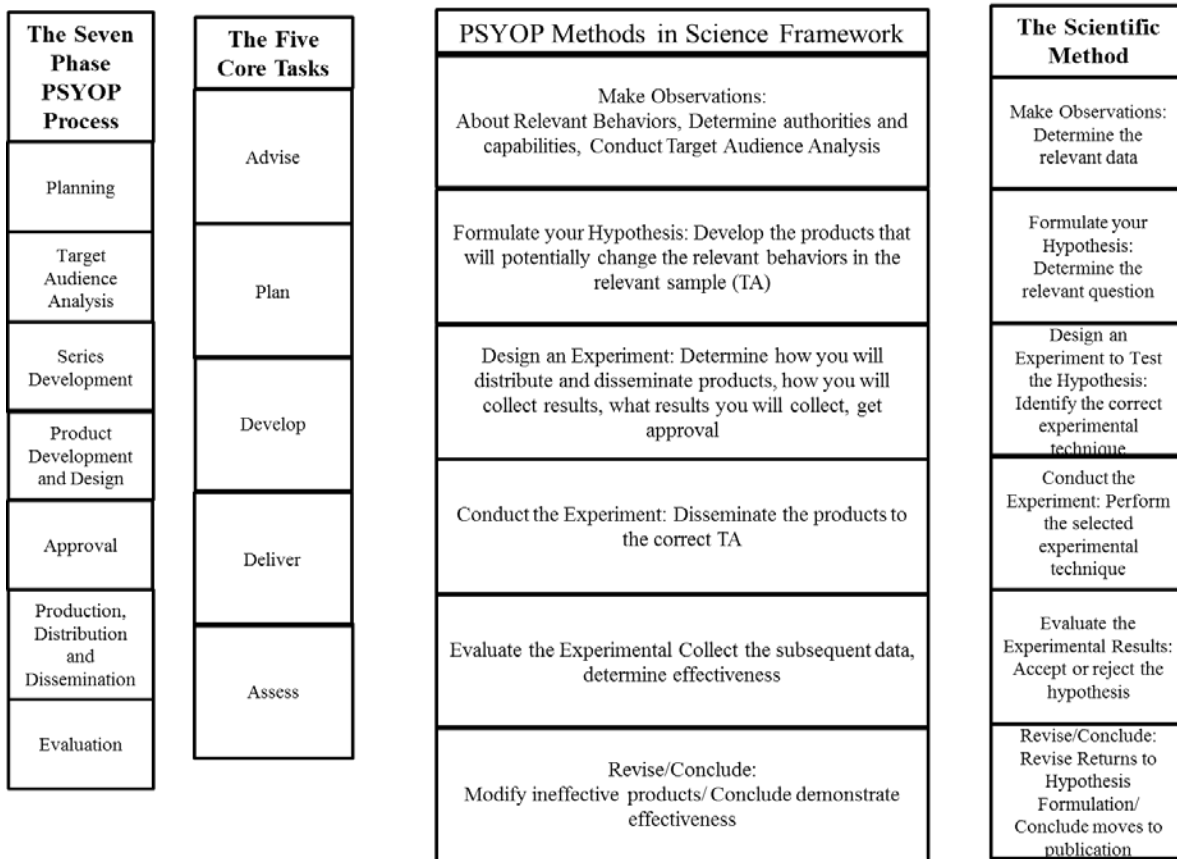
| The Seven Phase PSYOP Process |
|---|
| Planning |
| Target Audience Analysis |
| Series Development |
| Product Development and Design |
| Approval |
| Production, Distribution and Dissemination |
| Evaluation |

| The Five Core Tasks |
|---|
| Advise |
| Plan |
| Develop |
| Deliver |
| Assess |

| PSYOP Methods in Science Framework |
|---|
| Make Observations: About Relevant Behaviors, Determine authorities and capabilities, Conduct Target Audience Analysis |
| Formulate your Hypothesis: Develop the products that will potentially change the relevant behaviors in the relevant sample (TA) |
| Design an Experiment: Determine how you will distribute and disseminate products, how you will collect results, what results you will collect, get approval |
| Conduct the Experiment: Disseminate the products to the correct TA |
| Evaluate the Experimental Collect the subsequent data, determine effectiveness |
| Revise/Conclude: Modify ineffective products/ Conclude demonstrate effectiveness |

| The Scientific Method |
|---|
| Make Observations: Determine the relevant data |
| Formulate your Hypothesis: Determine the relevant question |
| Design an Experiment to Test the Hypothesis: Identify the correct experimental technique |
| Conduct the Experiment: Perform the selected experimental technique |
| Evaluate the Experimental Results: Accept or reject the hypothesis |
| Revise/Conclude: Revise Returns to Hypothesis Formulation/ Conclude moves to publication |